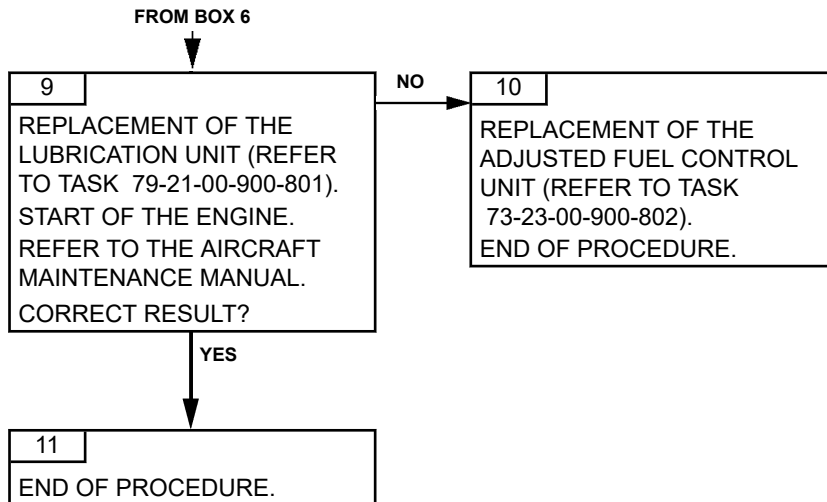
FROM BOX 6

9

REPLACEMENT OF THE LUBRICATION UNIT (REFER TO TASK 79-21-00-900-801).

START OF THE ENGINE.

REFER TO THE AIRCRAFT MAINTENANCE MANUAL.

CORRECT RESULT?

NO

10

REPLACEMENT OF THE ADJUSTED FUEL CONTROL UNIT (REFER TO TASK 73-23-00-900-802).

END OF PROCEDURE.

YES

11

END OF PROCEDURE.